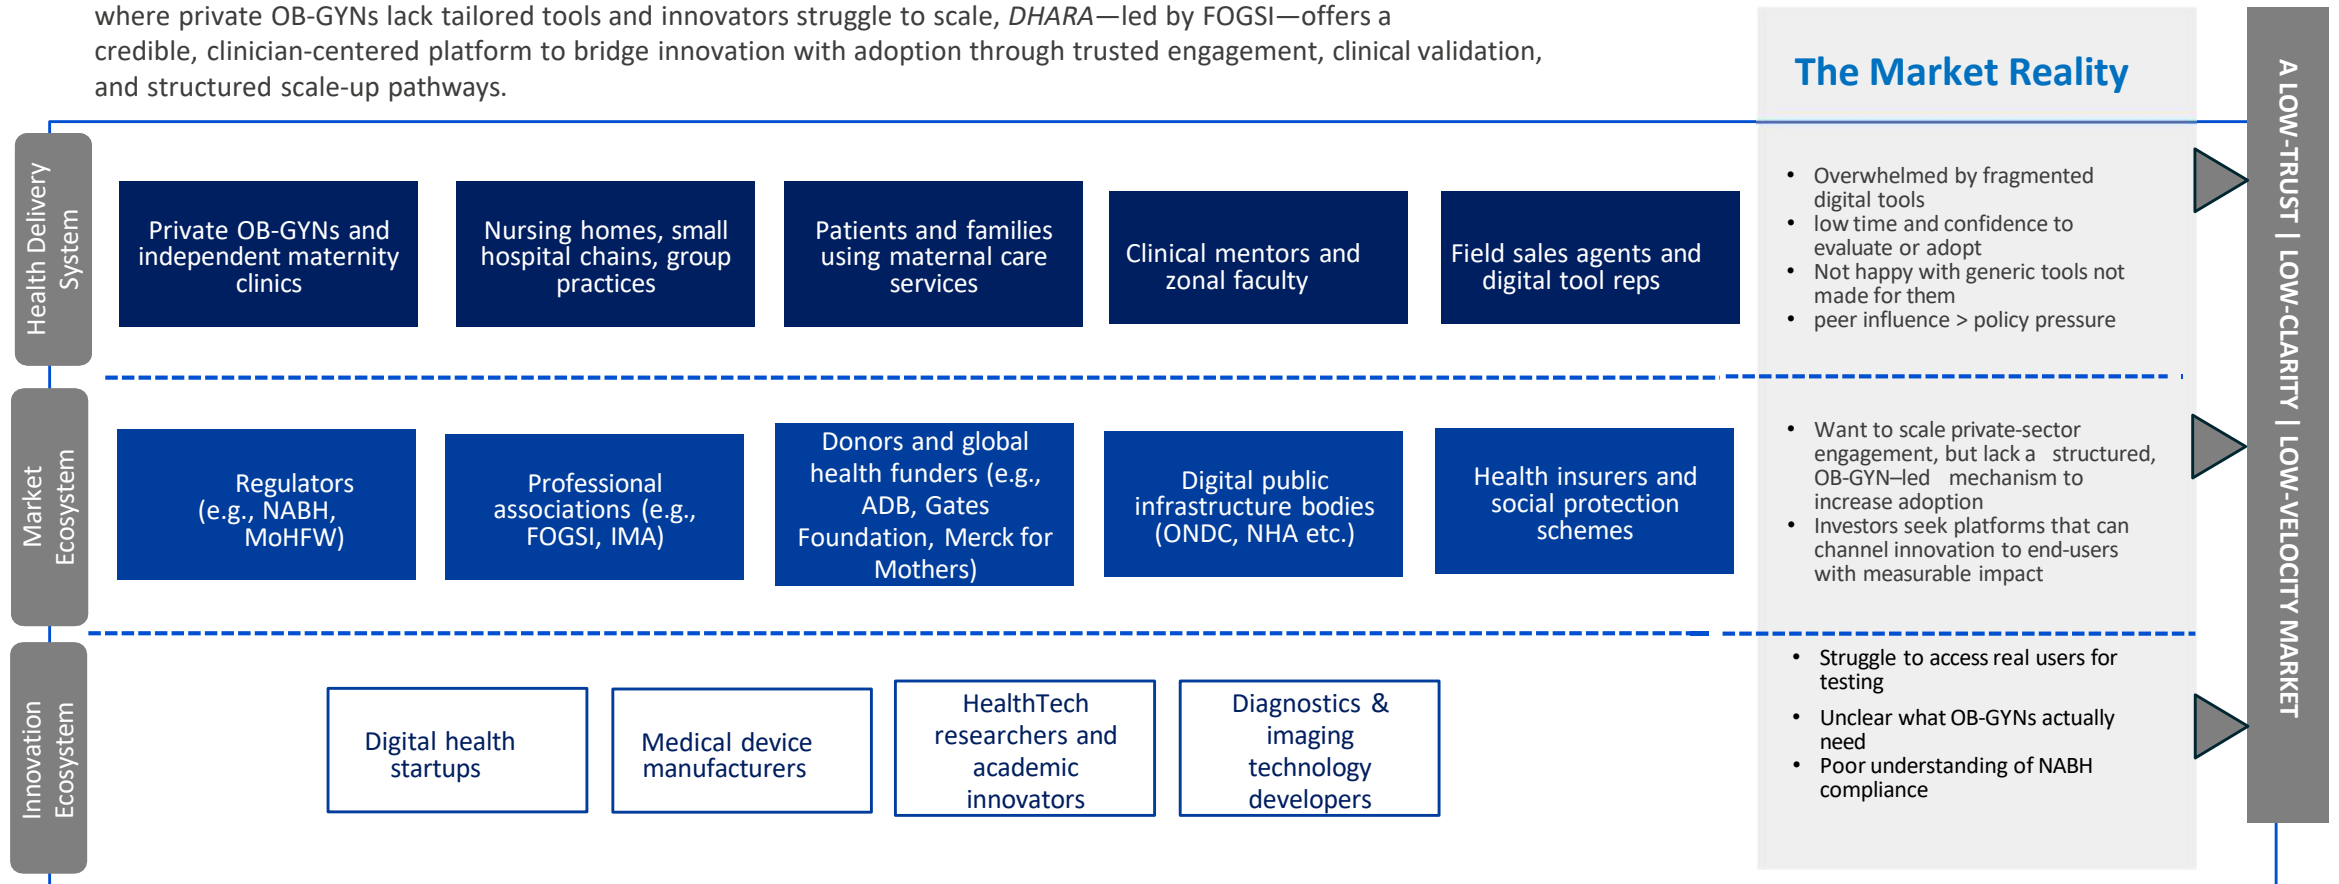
where private OB-GYNs lack tailored tools and innovators struggle to scale, *DHARA*—led by FOGSI—offers a credible, clinician-centered platform to bridge innovation with adoption through trusted engagement, clinical validation, and structured scale-up pathways.

The Market Reality

Health Delivery System

Private OB-GYNs and independent maternity clinics

Nursing homes, small hospital chains, group practices

Patients and families using maternal care services

Clinical mentors and zonal faculty

Field sales agents and digital tool reps

- Overwhelmed by fragmented digital tools
- low time and confidence to evaluate or adopt
- Not happy with generic tools not made for them
- peer influence > policy pressure

Market Ecosystem

Regulators (e.g., NABH, MoHFW)

Professional associations (e.g., FOGSI, IMA)

Donors and global health funders (e.g., ADB, Gates Foundation, Merck for Mothers)

Digital public infrastructure bodies (ONDC, NHA etc.)

Health insurers and social protection schemes

- Want to scale private-sector engagement, but lack a structured, OB-GYN–led mechanism to increase adoption
- Investors seek platforms that can channel innovation to end-users with measurable impact

Innovation Ecosystem

Digital health startups

Medical device manufacturers

HealthTech researchers and academic innovators

Diagnostics & imaging technology developers

- Struggle to access real users for testing
- Unclear what OB-GYNs actually need
- Poor understanding of NABH compliance

A LOW-TRUST | LOW-CLARITY | LOW-VELOCITY MARKET